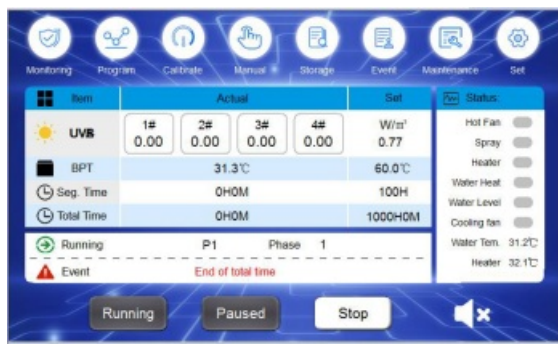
Monitoring Program Calibrate Manual Storage Event Maintenance Set

| Item | Actual | | | | Set |
|---|---|---|---|---|---|
| UVB | 1# 0.00 | 2# 0.00 | 3# 0.00 | 4# 0.00 | W/m² 0.77 |
| BPT | 31.3℃ | | | | 60.0℃ |
| Seg. Time | 0H0M | | | | 100H |
| Total Time | 0H0M | | | | 1000H0M |

Running P1 Phase 1

Event End of total time

Status:

Hot Fan

Spray

Heater

Water Heat

Water Level

Cooling fan

Water Tem. 31.2℃

Heater 32.1℃

Running Paused Stop